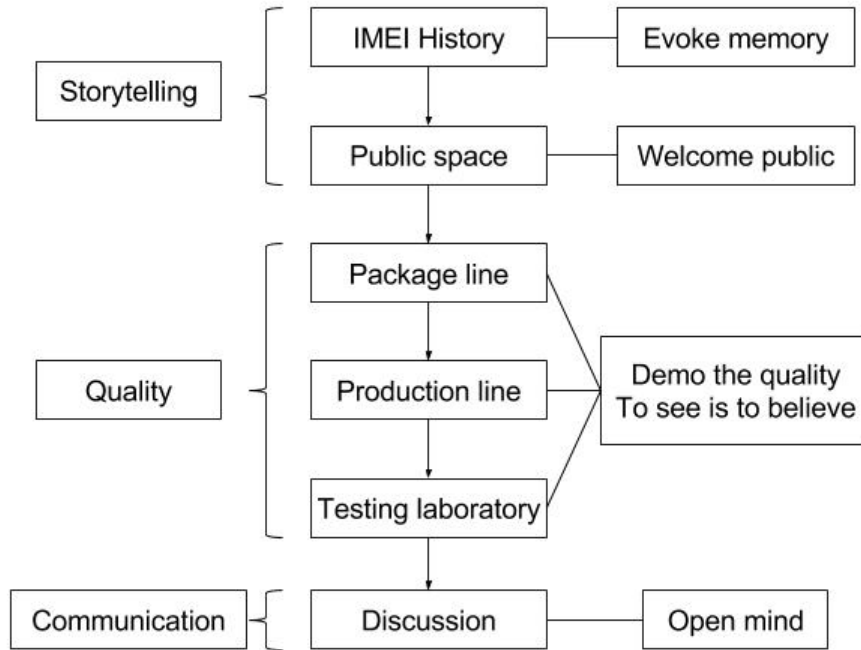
Storytelling

IMEI History

Evoke memory

Public space

Welcome public

Quality

Package line

Production line

Testing laboratory

Demo the quality
To see is to believe

Communication

Discussion

Open mind